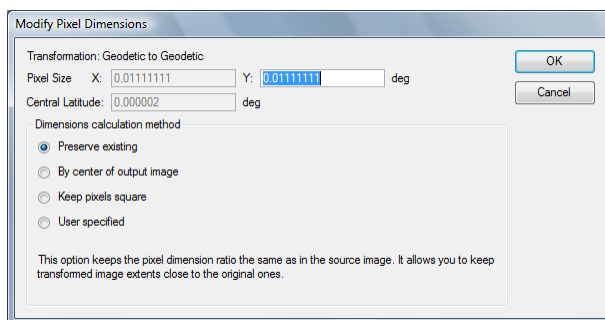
Modify Pixel Dimensions

Transformation: Geodetic to Geodetic

Pixel Size X: 0.01111111 Y: 0.01111111 deg

Central Latitude: 0.000002 deg

OK

Cancel

Dimensions calculation method

Preserve existing

By center of output image

Keep pixels square

User specified

This option keeps the pixel dimension ratio the same as in the source image. It allows you to keep transformed image extents close to the original ones.